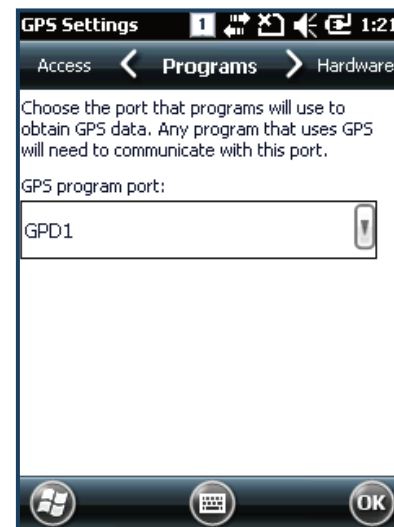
GPS Settings 1 1:21

Access Programs Hardware

Choose the port that programs will use to obtain GPS data. Any program that uses GPS will need to communicate with this port.

GPS program port:

GPD1

OK